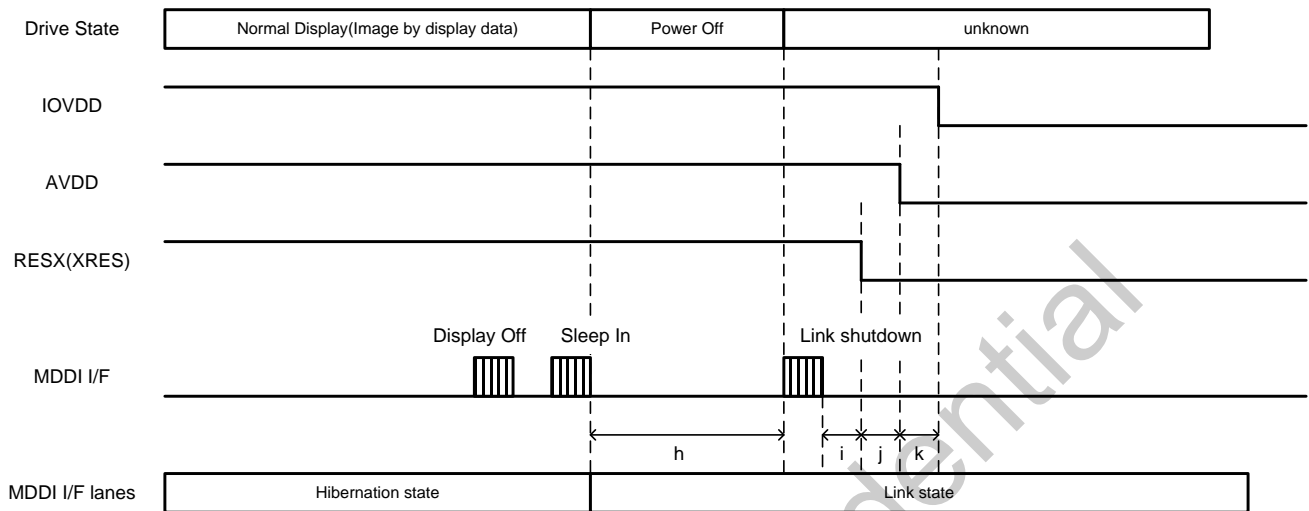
Drive State
Normal Display(Image by display data)
Power Off
unknown

IOVDD

AVDD

RESX(XRES)

Display Off
Sleep In
Link shutdown

MDDI I/F

h
i
j
k

MDDI I/F lanes
Hibernation state
Link state

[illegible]ential